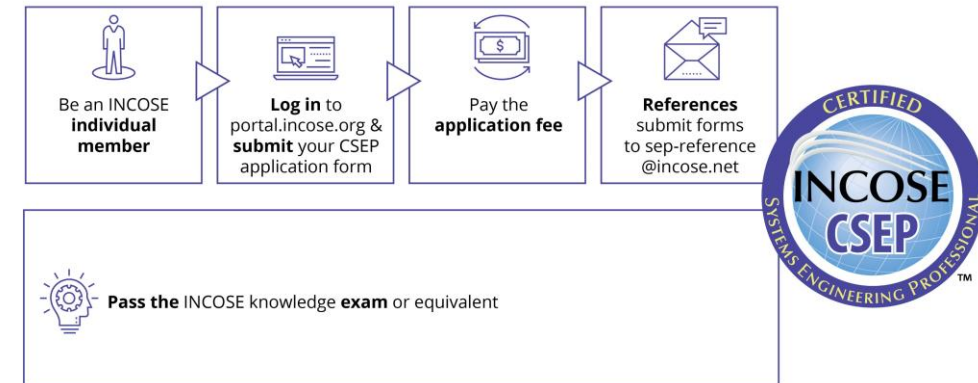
Be an INCOSE **individual member**

**Log in** to portal.incose.org & **submit** your CSEP application form

Pay the **application fee**

**References** submit forms to sep-reference @incose.net

$

CERTIFIED
INCOSE
CSEP
SYSTEMS ENGINEERING PROFESSIONAL
TM

**Pass the** INCOSE knowledge **exam** or equivalent